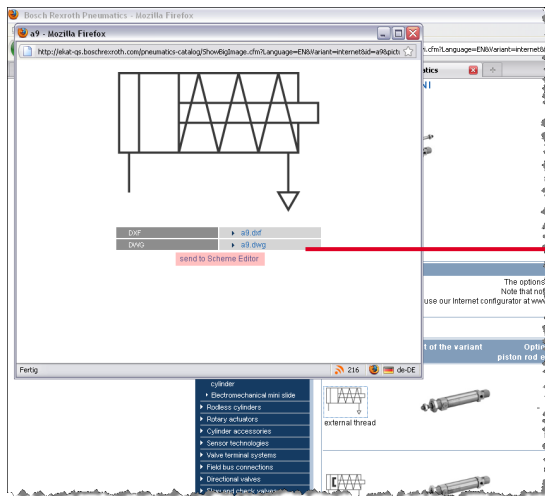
Bosch Rexroth Pneumatics - Mozilla Firefox

a9 - Mozilla Firefox

http://ekat-qs.boschrexroth.com/pneumatics-catalog/ShowBigImage.cfm?Language=EN&Variant=internet&id=a9&pict

i.cfm?Language=EN&Variant=internet&

atics

DXF	a9.dxf
DWG	a9.dwg

send to Scheme Editor

Fertig

216

de-DE

The options
Note that not
use our Internet configurator at www

t of the variant

Opti piston rod e

cylinder
Electromechanical mini slide
Rodless cylinders
Rotary actuators
Cylinder accessories
Sensor technologies
Valve terminal systems
Field bus connections
Directional valves
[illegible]

external thread